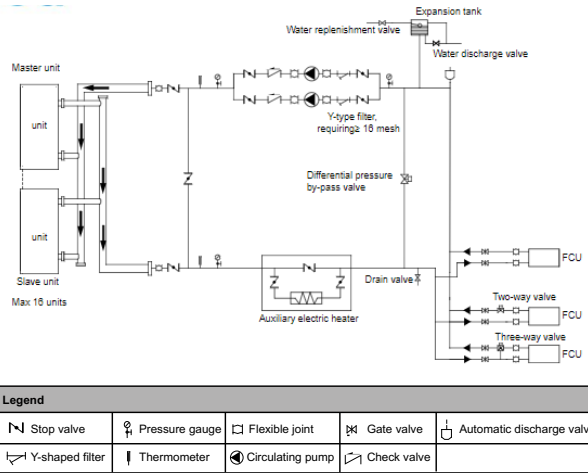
Expansion tank
Water replenishment valve
Water discharge valve
Master unit
unit
unit
Slave unit
Max 16 units
Y-type filter, requiring≥ 16 mesh
Differential pressure by-pass valve
Drain valve
Auxiliary electric heater
FCU
Two-way valve
FCU
Three-way valve
FCU

| Legend | | | | |
|---|---|---|---|---|
| Stop valve | Pressure gauge | Flexible joint | Gate valve | Automatic discharge valv |
| Y-shaped filter | Thermometer | Circulating pump | Check valve | |